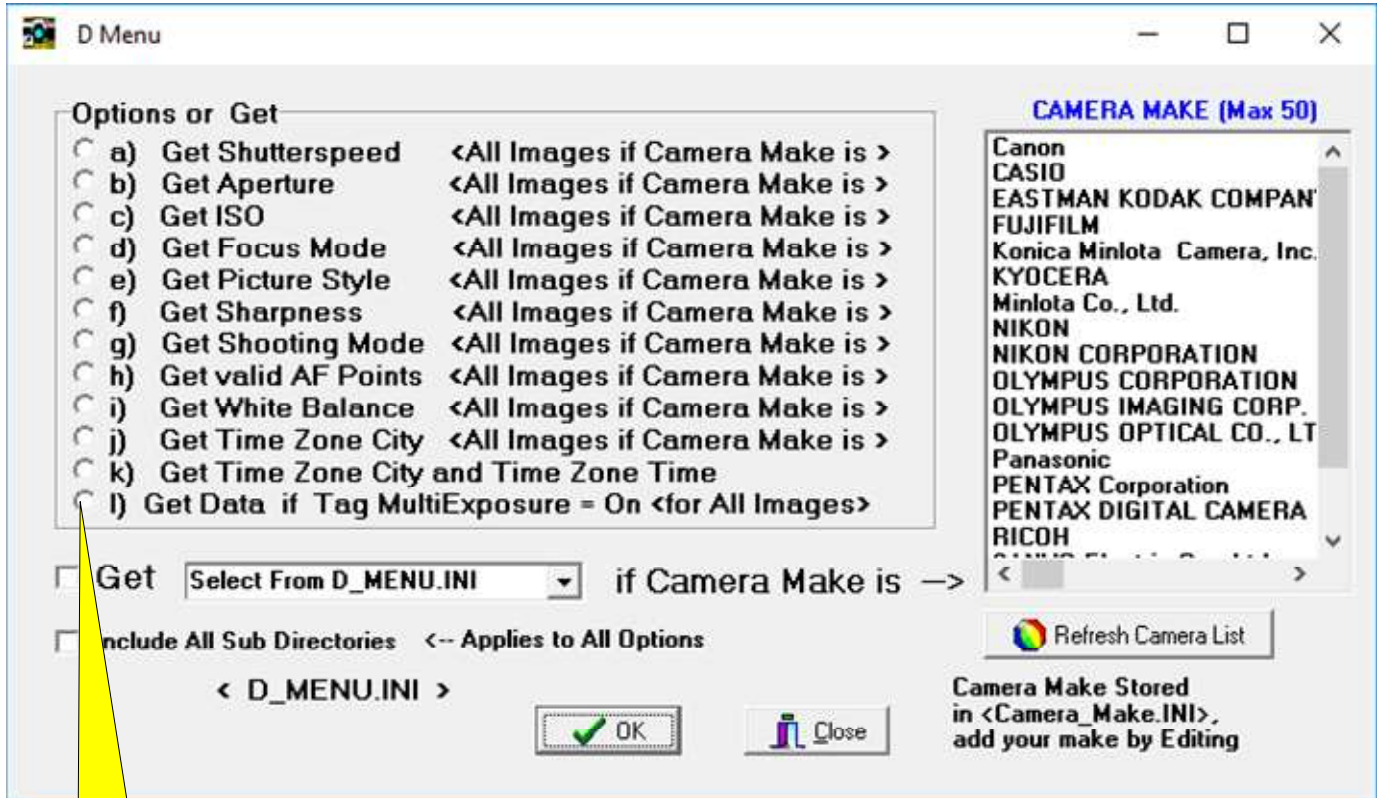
D Menu

Options or Get
a) Get Shutterspeed <All Images if Camera Make is >
b) Get Aperture <All Images if Camera Make is >
c) Get ISO <All Images if Camera Make is >
d) Get Focus Mode <All Images if Camera Make is >
e) Get Picture Style <All Images if Camera Make is >
f) Get Sharpness <All Images if Camera Make is >
g) Get Shooting Mode <All Images if Camera Make is >
h) Get valid AF Points <All Images if Camera Make is >
i) Get White Balance <All Images if Camera Make is >
j) Get Time Zone City <All Images if Camera Make is >
k) Get Time Zone City and Time Zone Time
l) Get Data if Tag MultiExposure = On <for All Images>

CAMERA MAKE (Max 50)
Canon
CASIO
EASTMAN KODAK COMPAN
FUJIFILM
Konica Minlota Camera, Inc.
KYOCERA
Minlota Co., Ltd.
NIKON
NIKON CORPORATION
OLYMPUS CORPORATION
OLYMPUS IMAGING CORP.
OLYMPUS OPTICAL CO., LT
Panasonic
PENTAX Corporation
PENTAX DIGITAL CAMERA
RICOH
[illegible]

Get Select From D_MENU.INI if Camera Make is —>

Refresh Camera List

Include All Sub Directories <-- Applies to All Options

< D_MENU.INI >

OK

Close

Camera Make Stored in <Camera_Make.INI>, add your make by Editing